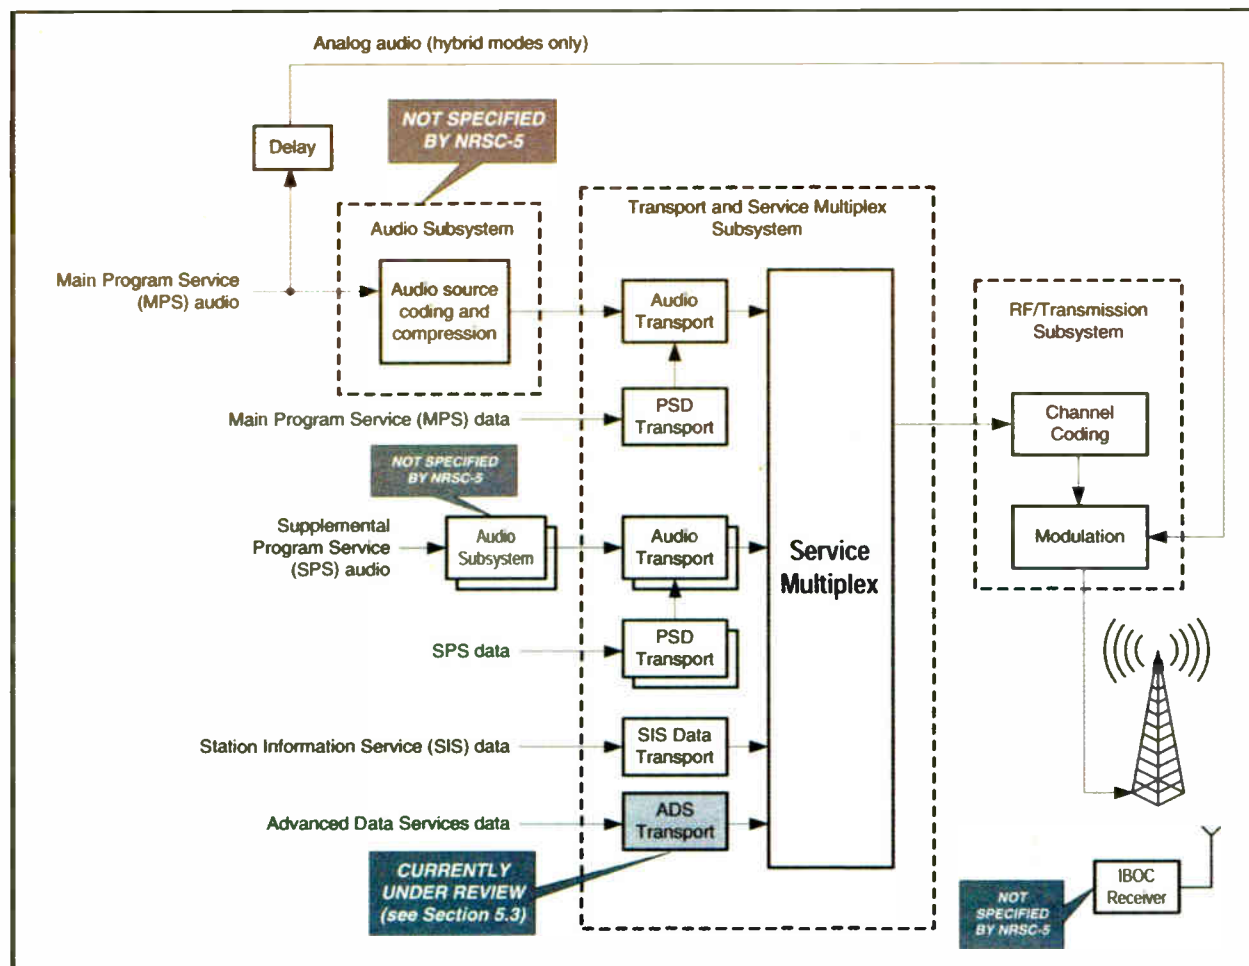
Analog audio (hybrid modes only)

Delay

NOT SPECIFIED BY NRSC-5

Audio Subsystem

Audio source coding and compression

Main Program Service (MPS) audio

Transport and Service Multiplex Subsystem

Audio Transport

PSD Transport

Main Program Service (MPS) data

NOT SPECIFIED BY NRSC-5

Supplemental Program Service (SPS) audio

Audio Subsystem

Audio Transport

PSD Transport

SPS data

Station Information Service (SIS) data

SIS Data Transport

Advanced Data Services data

ADS Transport

CURRENTLY UNDER REVIEW (see Section 5.3)

Service Multiplex

RF/Transmission Subsystem

Channel Coding

Modulation

NOT SPECIFIED BY NRSC-5

IBOC Receiver